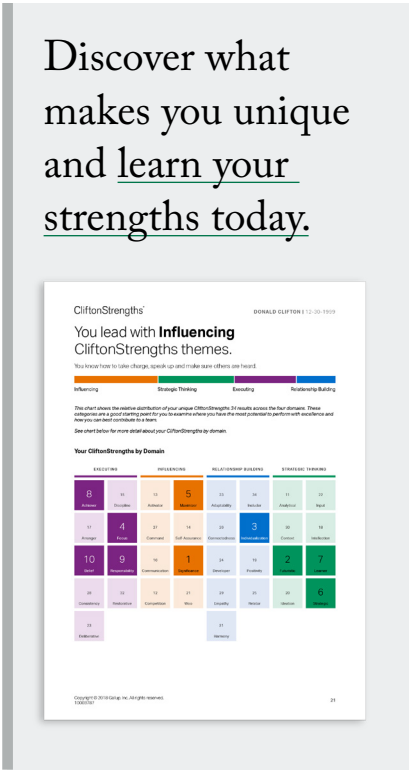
Discover what makes you unique and learn your strengths today.

CliftonStrengths

DONALD CLIFTON | 12-30-1999

You lead with **Influencing** CliftonStrengths themes.

You know how to take charge, speak up and make sure others are heard.

Influencing | Strategic Thinking | Executing | Relationship Building

This chart shows the relative distribution of your unique CliftonStrengths 34 results across the four domains. These categories are a good starting point for you to examine where you have the most potential to perform with excellence and how you can best contribute to a team.

See chart below for more detail about your CliftonStrengths by domain.

Your CliftonStrengths by Domain

| EXECUTING | | INFLUENCING | | RELATIONSHIP BUILDING | | STRATEGIC THINKING | |
|---|---|---|---|---|---|---|---|
| 8 Achiever | 14 Discipline | 13 Activator | 5 Maximizer | 22 Adaptability | 34 Includer | 11 Analytical | 23 Input |
| 17 Arranger | 4 Focus | 27 Command | 24 Self-Assurance | 29 Connectedness | 3 Individualization | 30 Context | 16 Intellection |
| 10 Belief | 9 Responsibility | 18 Communication | 1 Significance | 24 Developer | 19 Positivity | 2 Futuristic | 7 Learner |
| 20 Consistency | 32 Restorative | 33 Competition | 21 Woo | 28 Empathy | 26 Relator | 25 Ideation | 6 Strategic |
| 23 Deliberative | | | | 31 Harmony | | | |

Copyright © 2019 Gallup, Inc. All rights reserved.
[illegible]

31